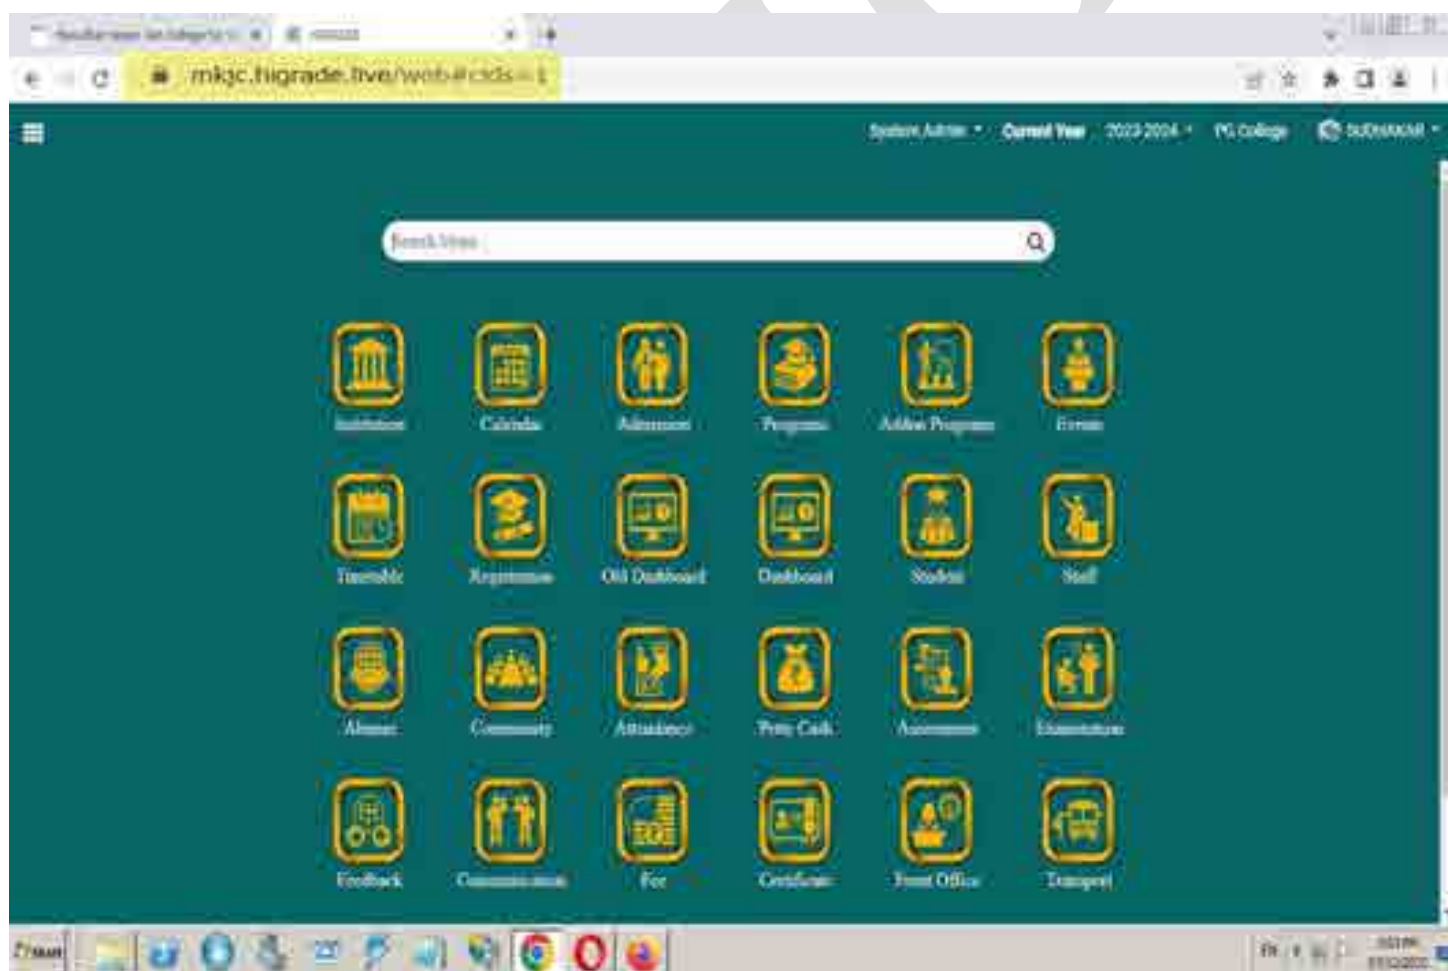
mkgc.higrade.live/web#cids=1

System Admin ▾ Current Year 2023-2024 ▾ PG College SUDHAKAR ▾

Search Menu

Institution
Calendar
Admission
Programs
Addon Programs
Events

Timetable
Registration
Old Dashboard
Dashboard
Student
Staff

Alumni
Community
Attendance
Petty Cash
Assessment
Examination

Feedback
Communication
Fee
Certificate
Front Office
Transport